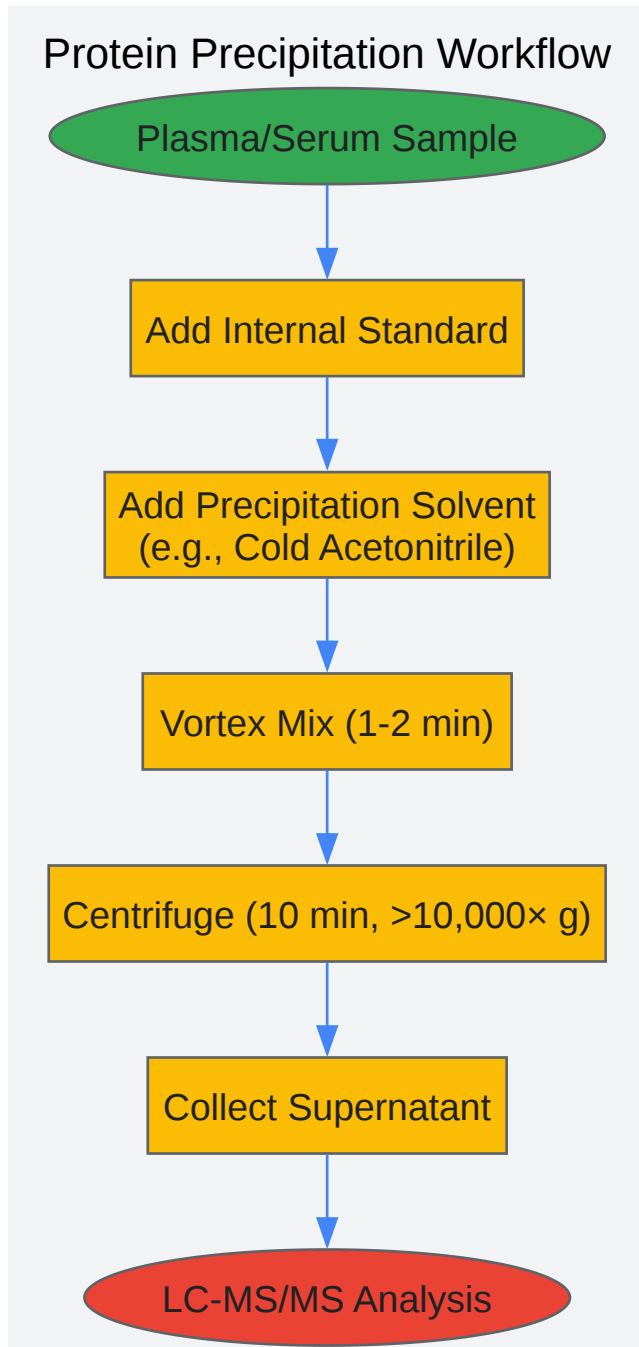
Protein Precipitation Workflow

Plasma/Serum Sample

Add Internal Standard

Add Precipitation Solvent (e.g., Cold Acetonitrile)

Vortex Mix (1-2 min)

Centrifuge (10 min, >10,000× g)

Collect Supernatant

LC-MS/MS Analysis